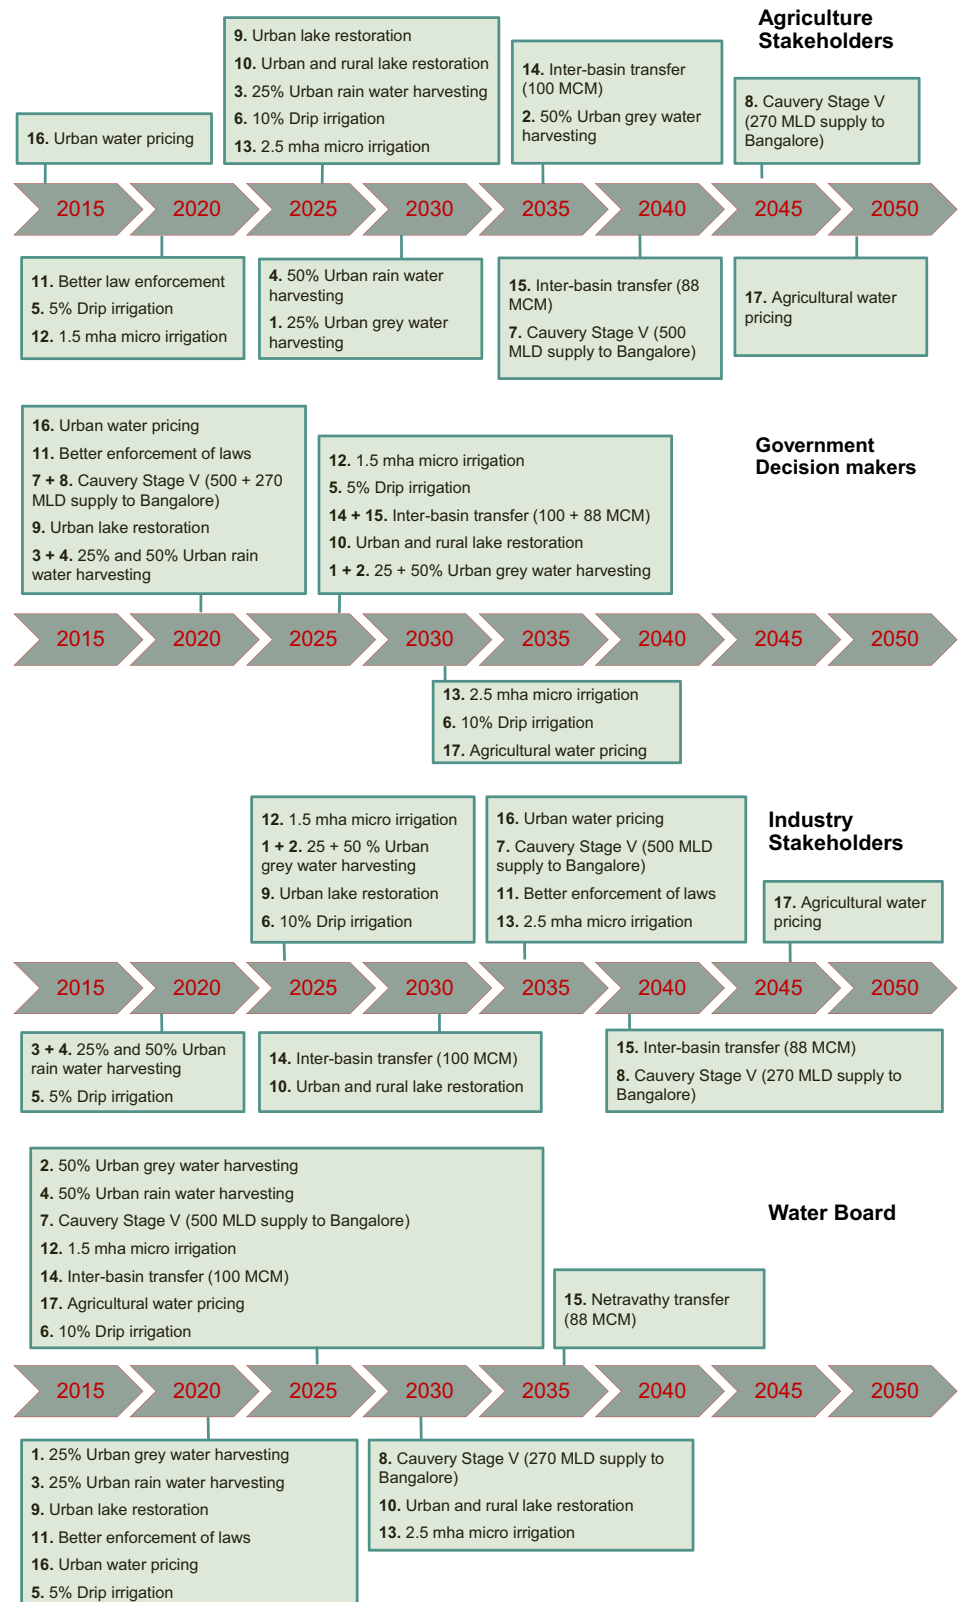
Agriculture Stakeholders

16. Urban water pricing

9. Urban lake restoration
10. Urban and rural lake restoration
3. 25% Urban rain water harvesting
6. 10% Drip irrigation
13. 2.5 mha micro irrigation

14. Inter-basin transfer (100 MCM)
2. 50% Urban grey water harvesting

8. Cauvery Stage V (270 MLD supply to Bangalore)

2015 2020 2025 2030 2035 2040 2045 2050

11. Better law enforcement
5. 5% Drip irrigation
12. 1.5 mha micro irrigation

4. 50% Urban rain water harvesting
1. 25% Urban grey water harvesting

15. Inter-basin transfer (88 MCM)
7. Cauvery Stage V (500 MLD supply to Bangalore)

17. Agricultural water pricing

Government Decision makers

16. Urban water pricing
11. Better enforcement of laws
7 + 8. Cauvery Stage V (500 + 270 MLD supply to Bangalore)
9. Urban lake restoration
3 + 4. 25% and 50% Urban rain water harvesting

12. 1.5 mha micro irrigation
5. 5% Drip irrigation
14 + 15. Inter-basin transfer (100 + 88 MCM)
10. Urban and rural lake restoration
1 + 2. 25 + 50% Urban grey water harvesting

2015 2020 2025 2030 2035 2040 2045 2050

13. 2.5 mha micro irrigation
6. 10% Drip irrigation
17. Agricultural water pricing

Industry Stakeholders

12. 1.5 mha micro irrigation
1 + 2. 25 + 50 % Urban grey water harvesting
9. Urban lake restoration
6. 10% Drip irrigation

16. Urban water pricing
7. Cauvery Stage V (500 MLD supply to Bangalore)
11. Better enforcement of laws
13. 2.5 mha micro irrigation

17. Agricultural water pricing

2015 2020 2025 2030 2035 2040 2045 2050

3 + 4. 25% and 50% Urban rain water harvesting
5. 5% Drip irrigation

14. Inter-basin transfer (100 MCM)
10. Urban and rural lake restoration

15. Inter-basin transfer (88 MCM)
8. Cauvery Stage V (270 MLD supply to Bangalore)

Water Board

2. 50% Urban grey water harvesting
4. 50% Urban rain water harvesting
7. Cauvery Stage V (500 MLD supply to Bangalore)
12. 1.5 mha micro irrigation
14. Inter-basin transfer (100 MCM)
17. Agricultural water pricing
6. 10% Drip irrigation

15. Netravathy transfer (88 MCM)

2015 2020 2025 2030 2035 2040 2045 2050

1. 25% Urban grey water harvesting
3. 25% Urban rain water harvesting
9. Urban lake restoration
11. Better enforcement of laws
16. Urban water pricing
5. 5% Drip irrigation

8. Cauvery Stage V (270 MLD supply to Bangalore)
10. Urban and rural lake restoration
13. 2.5 mha micro irrigation